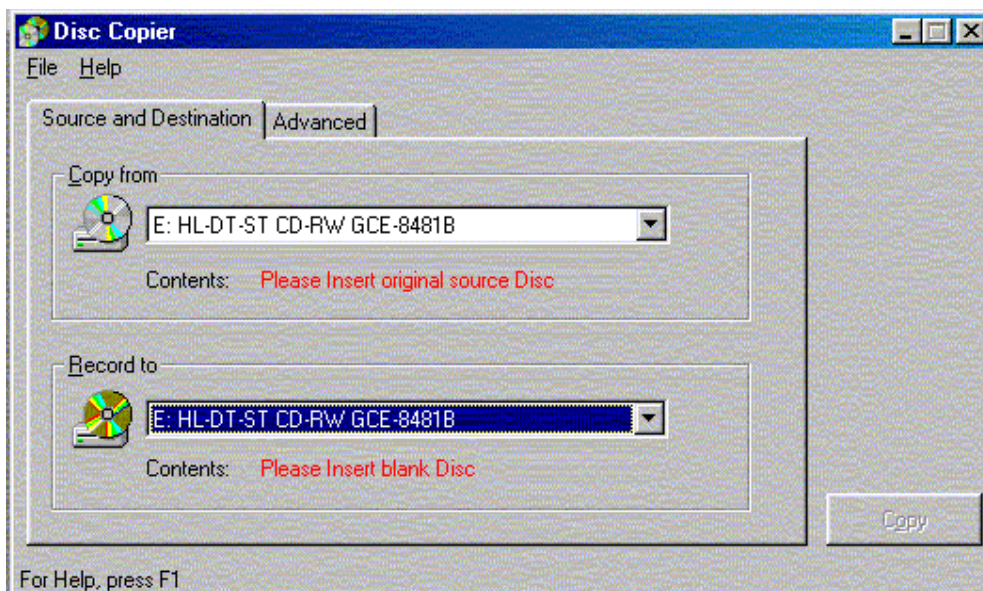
Disc Copier

File Help

Source and Destination | Advanced

Copy from

E: HL-DT-ST CD-RW GCE-8481B

Contents: Please Insert original source Disc

Record to

E: HL-DT-ST CD-RW GCE-8481B

Contents: Please Insert blank Disc

Copy

For Help, press F1